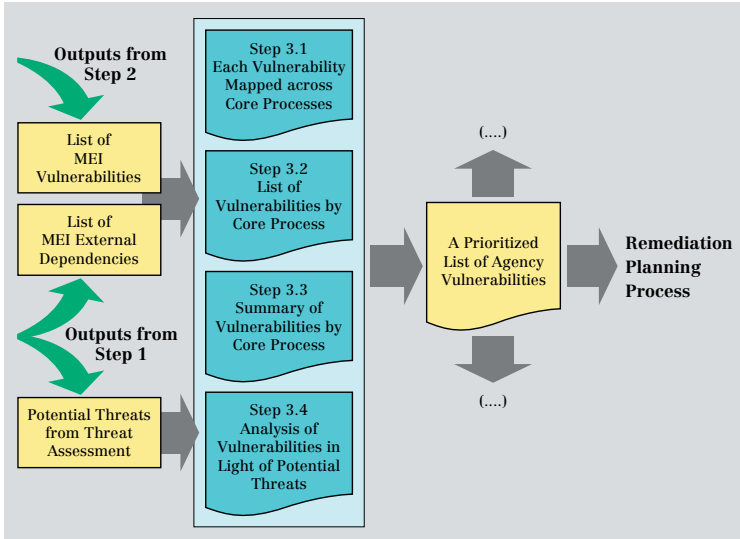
Outputs from Step 2

List of MEI Vulnerabilities

List of MEI External Dependencies

Outputs from Step 1

Potential Threats from Threat Assessment

Step 3.1 Each Vulnerability Mapped across Core Processes

Step 3.2 List of Vulnerabilities by Core Process

Step 3.3 Summary of Vulnerabilities by Core Process

Step 3.4 Analysis of Vulnerabilities in Light of Potential Threats

(....)

A Prioritized List of Agency Vulnerabilities

(....)

Remediation Planning Process